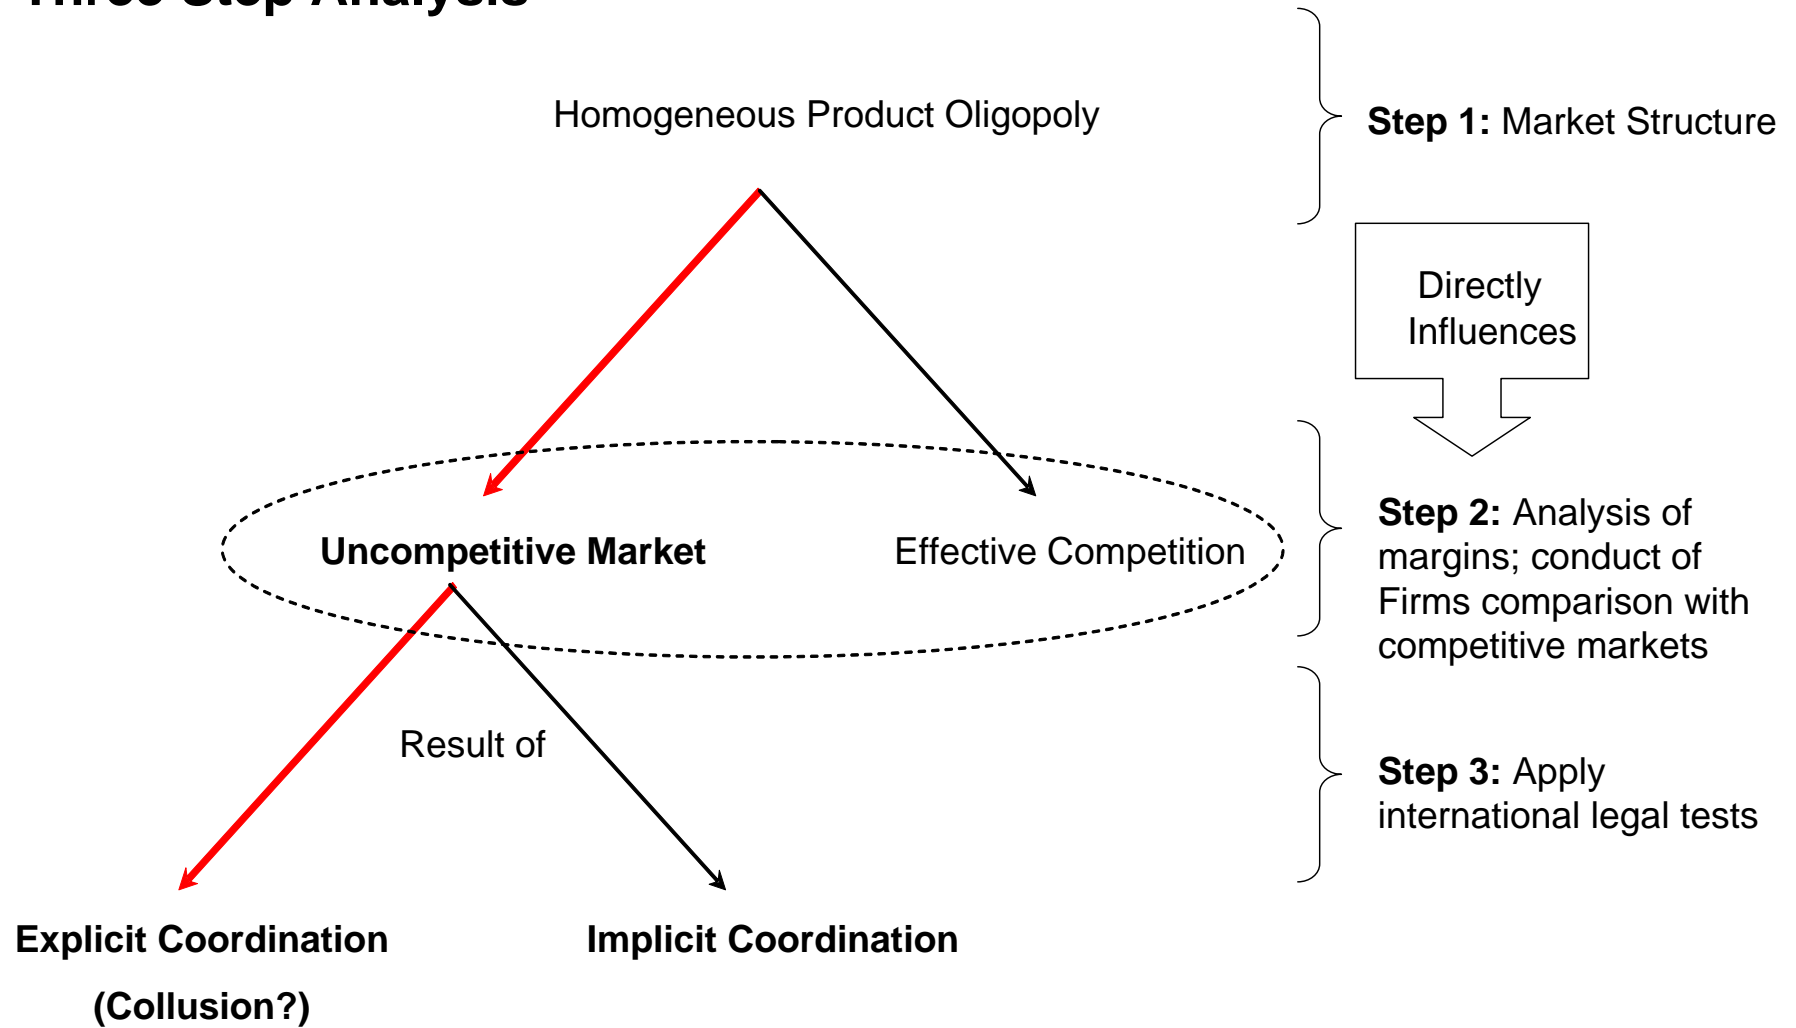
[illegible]

Homogeneous Product Oligopoly

**Step 1:** Market Structure

Directly Influences

**Uncompetitive Market**

Effective Competition

**Step 2:** Analysis of margins; conduct of Firms comparison with competitive markets

Result of

**Step 3:** Apply international legal tests

**Explicit Coordination (Collusion?)**

**Implicit Coordination**